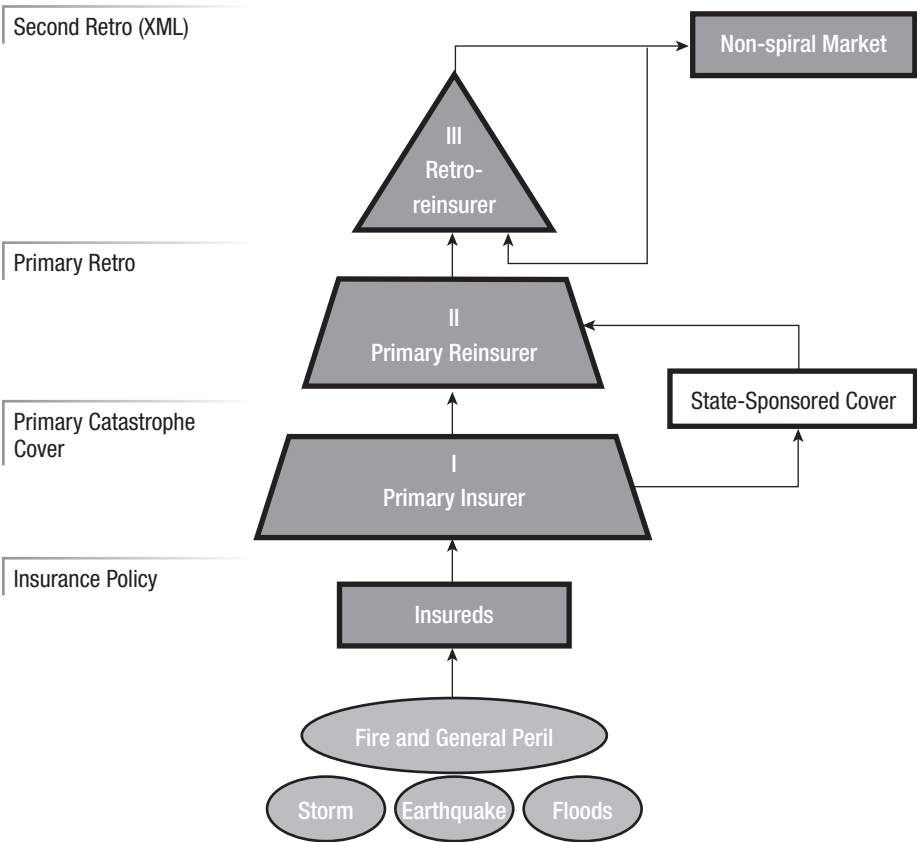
Second Retro (XML)

Non-spiral Market

III
Retro-
reinsurer

Primary Retro

II
Primary Reinsurer

State-Sponsored Cover

Primary Catastrophe Cover

I
Primary Insurer

Insurance Policy

Insureds

Fire and General Peril

Storm

Earthquake

Floods